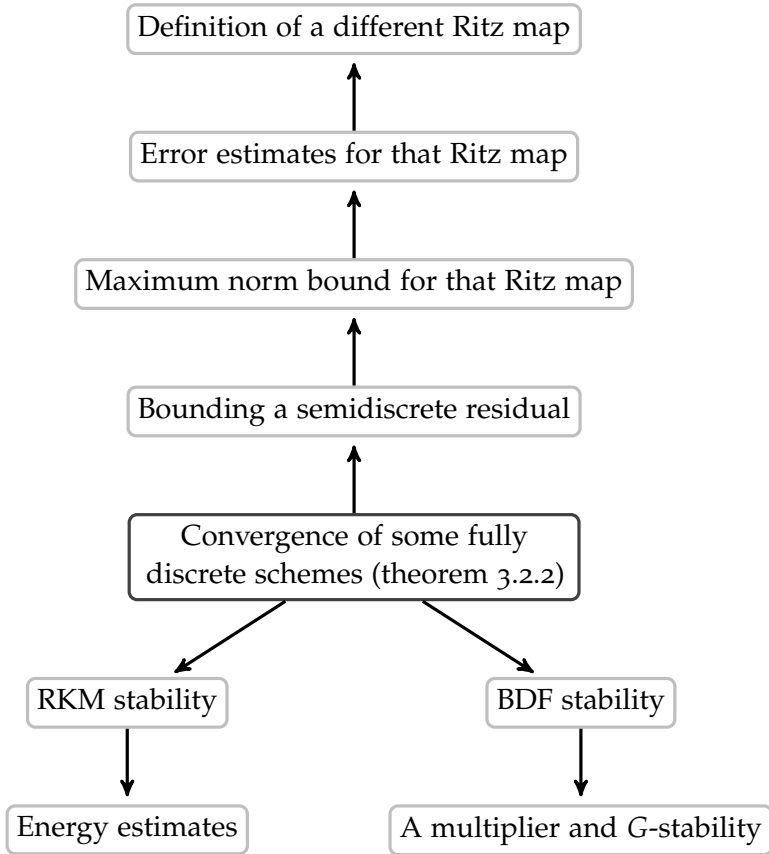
Definition of a different Ritz map

Error estimates for that Ritz map

Maximum norm bound for that Ritz map

Bounding a semidiscrete residual

Convergence of some fully discrete schemes (theorem 3.2.2)

RKM stability

BDF stability

Energy estimates

A multiplier and $G$-stability